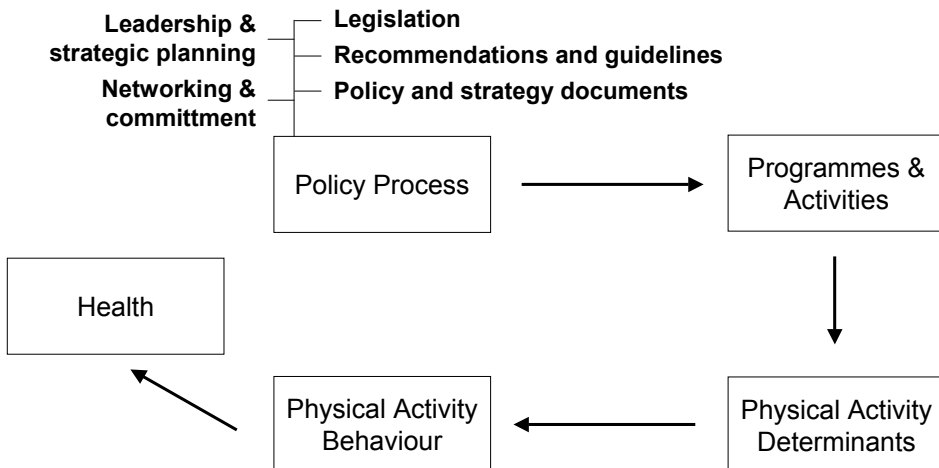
Leadership & strategic planning

Networking & committment

Legislation

Recommendations and guidelines

Policy and strategy documents

Policy Process

Programmes & Activities

Health

Physical Activity Behaviour

Physical Activity Determinants